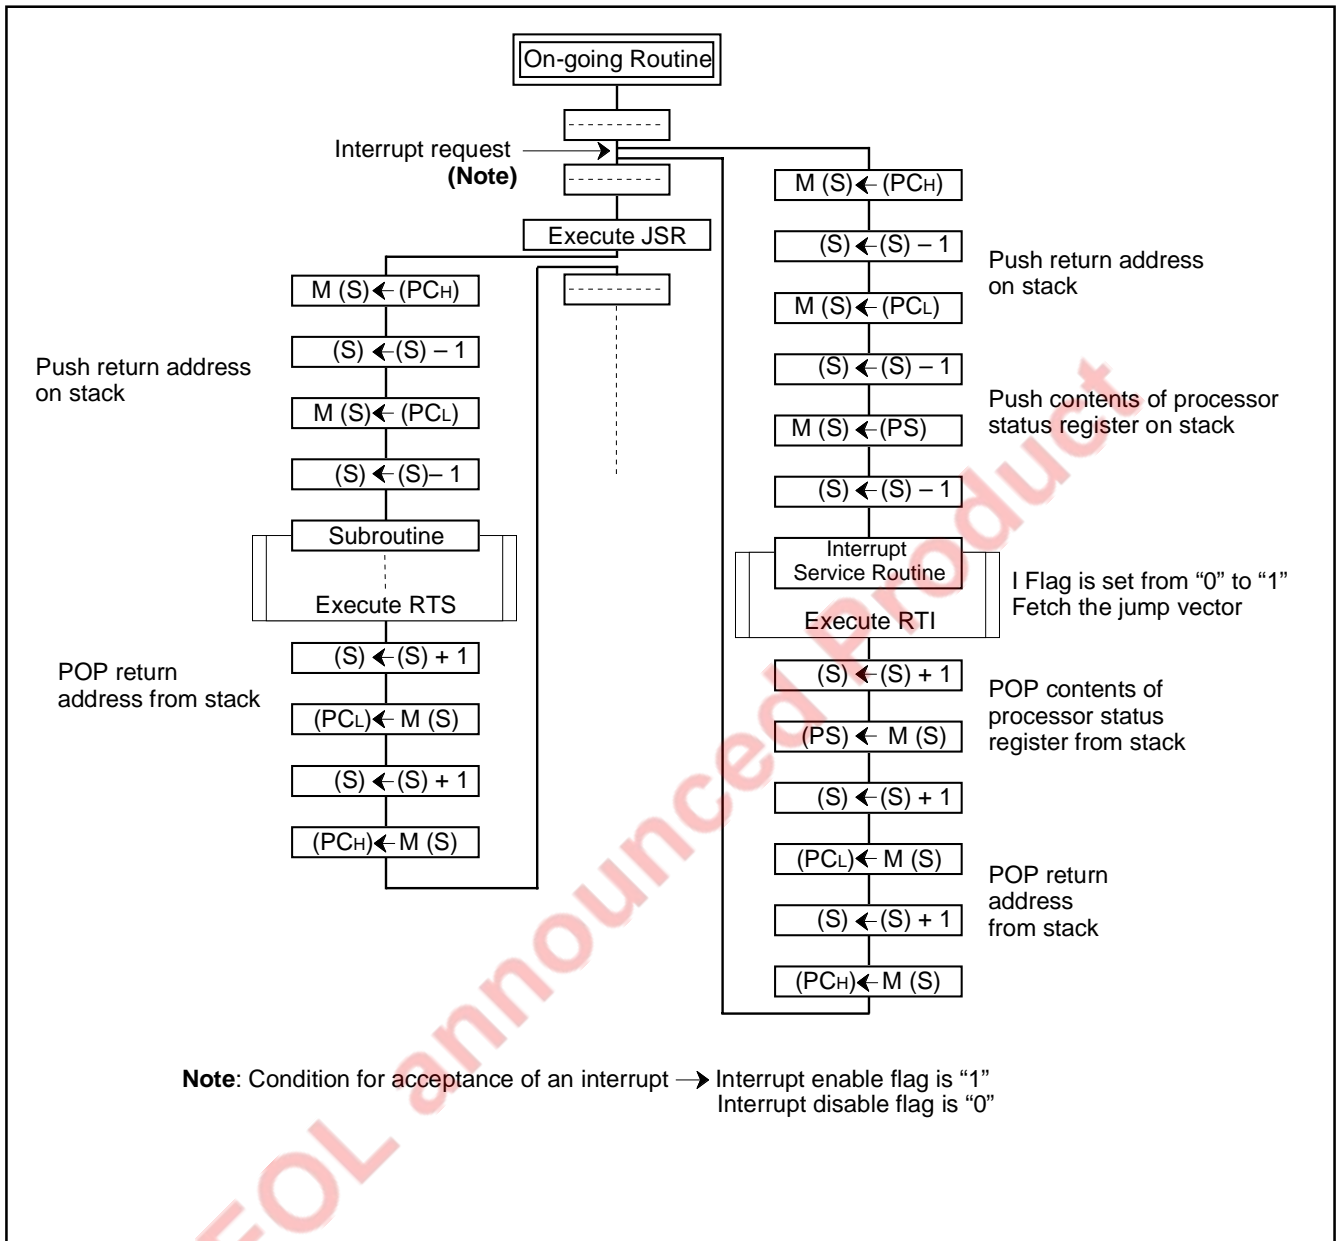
On-going Routine

Interrupt request
(Note)

Execute JSR

M (S) ← (PC$_H$)

(S) ← (S) – 1

M (S) ← (PC$_L$)

(S) ← (S)– 1

Push return address on stack

Subroutine

Execute RTS

(S) ← (S) + 1

(PC$_L$) ← M (S)

(S) ← (S) + 1

(PC$_H$) ← M (S)

POP return address from stack

M (S) ← (PC$_H$)

(S) ← (S) – 1

M (S) ← (PC$_L$)

(S) ← (S) – 1

Push return address on stack

M (S) ← (PS)

(S) ← (S) – 1

Push contents of processor status register on stack

Interrupt Service Routine

Execute RTI

I Flag is set from “0” to “1”
Fetch the jump vector

(S) ← (S) + 1

(PS) ← M (S)

POP contents of processor status register from stack

(S) ← (S) + 1

(PC$_L$) ← M (S)

(S) ← (S) + 1

(PC$_H$) ← M (S)

POP return address from stack

Note: Condition for acceptance of an interrupt → Interrupt enable flag is “1”
Interrupt disable flag is “0”

EOL announced Product